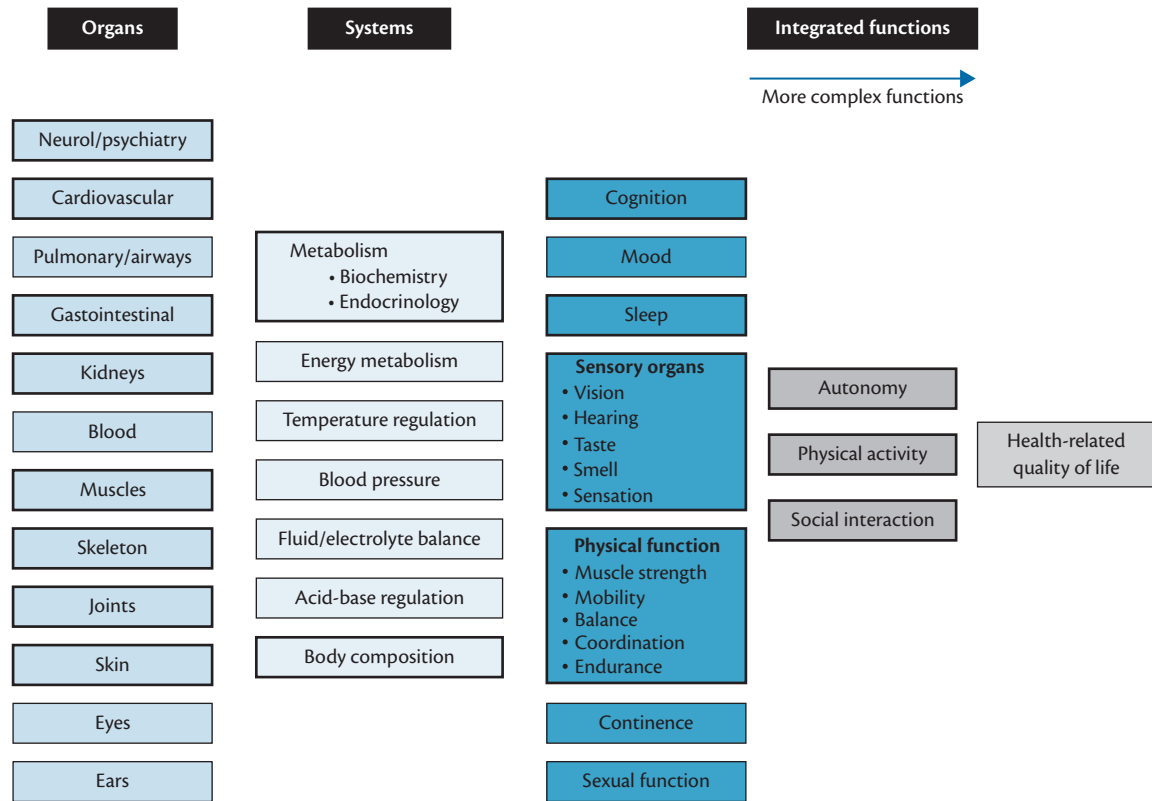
Organs

Systems

Integrated functions

More complex functions

Neurol/psychiatry

Cardiovascular

Pulmonary/airways

Gastointestinal

Kidneys

Blood

Muscles

Skeleton

Joints

Skin

Eyes

Ears

Metabolism
• Biochemistry
• Endocrinology

Energy metabolism

Temperature regulation

Blood pressure

Fluid/electrolyte balance

Acid-base regulation

Body composition

Cognition

Mood

Sleep

Sensory organs
• Vision
• Hearing
• Taste
• Smell
• Sensation

Physical function
• Muscle strength
• Mobility
• Balance
• Coordination
• Endurance

Continence

Sexual function

Autonomy

Physical activity

Social interaction

Health-related quality of life